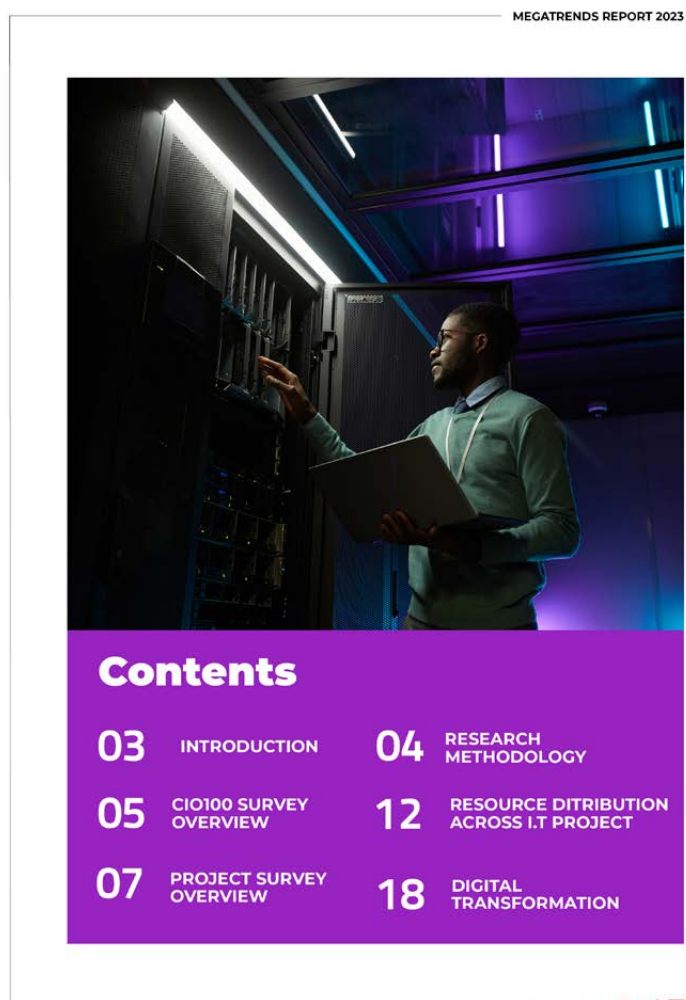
MEGATRENDS REPORT 2023

Contents

03 INTRODUCTION

04 RESEARCH METHODOLOGY

05 CIO100 SURVEY OVERVIEW

12 RESOURCE DITRIBUTION ACROSS I.T PROJECT

07 PROJECT SURVEY OVERVIEW

18 DIGITAL TRANSFORMATION